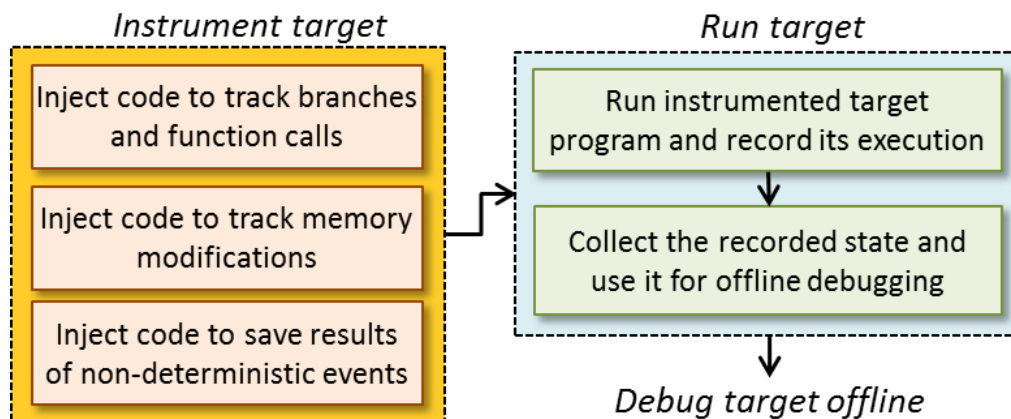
Instrument target

Inject code to track branches and function calls

Inject code to track memory modifications

Inject code to save results of non-deterministic events

Run target

Run instrumented target program and record its execution

Collect the recorded state and use it for offline debugging

Debug target offline